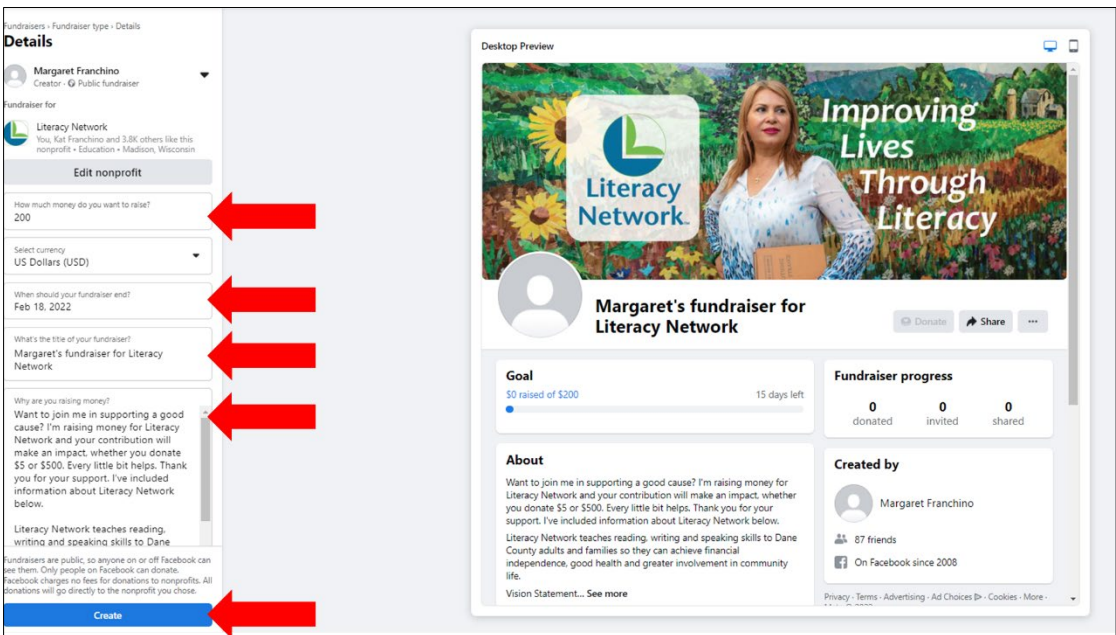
Fundraisers › Fundraiser type › Details
Details

Margaret Franchino
Creator · Public fundraiser

Fundraiser for

Literacy Network
You, Kat Franchino and 3.8K others like this nonprofit • Education • Madison, Wisconsin

Edit nonprofit

How much money do you want to raise?
200

Select currency
US Dollars (USD)

When should your fundraiser end?
Feb 18, 2022

What's the title of your fundraiser?
Margaret's fundraiser for Literacy Network

Why are you raising money?
Want to join me in supporting a good cause? I'm raising money for Literacy Network and your contribution will make an impact, whether you donate $5 or $500. Every little bit helps. Thank you for your support. I've included information about Literacy Network below.

Literacy Network teaches reading, writing and speaking skills to Dane

Fundraisers are public, so anyone on or off Facebook can see them. Only people on Facebook can donate. Facebook charges no fees for donations to nonprofits. All donations will go directly to the nonprofit you chose.

Create

Desktop Preview

Literacy Network

Improving Lives Through Literacy

Margaret's fundraiser for Literacy Network

Donate
Share
···

Goal
$0 raised of $200
15 days left

Fundraiser progress
0 donated
0 invited
0 shared

About
Want to join me in supporting a good cause? I'm raising money for Literacy Network and your contribution will make an impact, whether you donate $5 or $500. Every little bit helps. Thank you for your support. I've included information about Literacy Network below.

Literacy Network teaches reading, writing and speaking skills to Dane County adults and families so they can achieve financial independence, good health and greater involvement in community life.

Vision Statement... See more

Created by
Margaret Franchino
87 friends
On Facebook since 2008

Privacy · Terms · Advertising · Ad Choices · Cookies · More ·